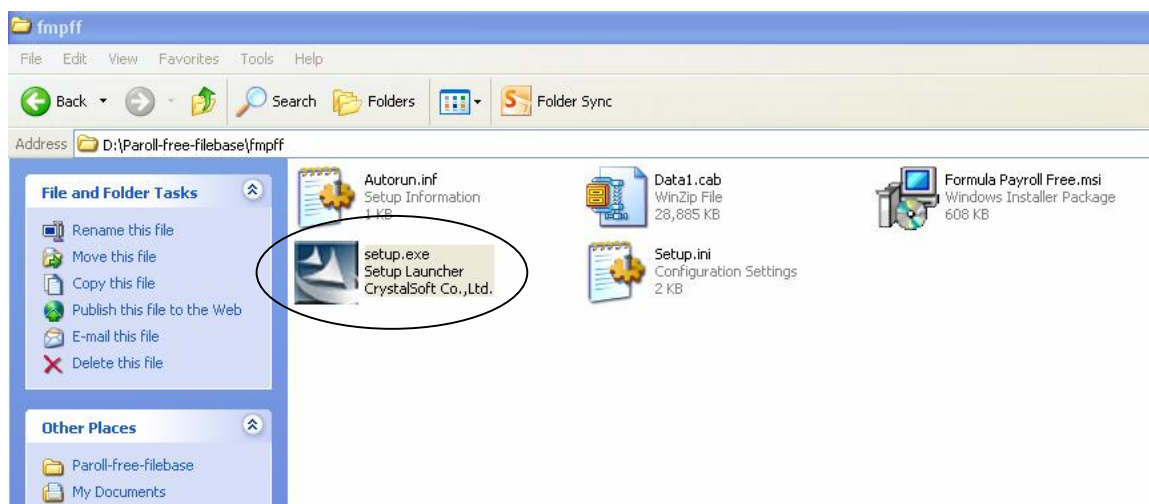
fmpff

File Edit View Favorites Tools Help

Back Search Folders Folder Sync

Address D:\Paroll-free-filebase\fmpff

File and Folder Tasks

Rename this file
Move this file
Copy this file
Publish this file to the Web
E-mail this file
Delete this file

Other Places

Paroll-free-filebase
My Documents

Autorun.inf
Setup Information
1 KB

Data1.cab
WinZip File
28,885 KB

Formula Payroll Free.msi
Windows Installer Package
608 KB

setup.exe
Setup Launcher
CrystalSoft Co.,Ltd.

Setup.ini
Configuration Settings
2 KB